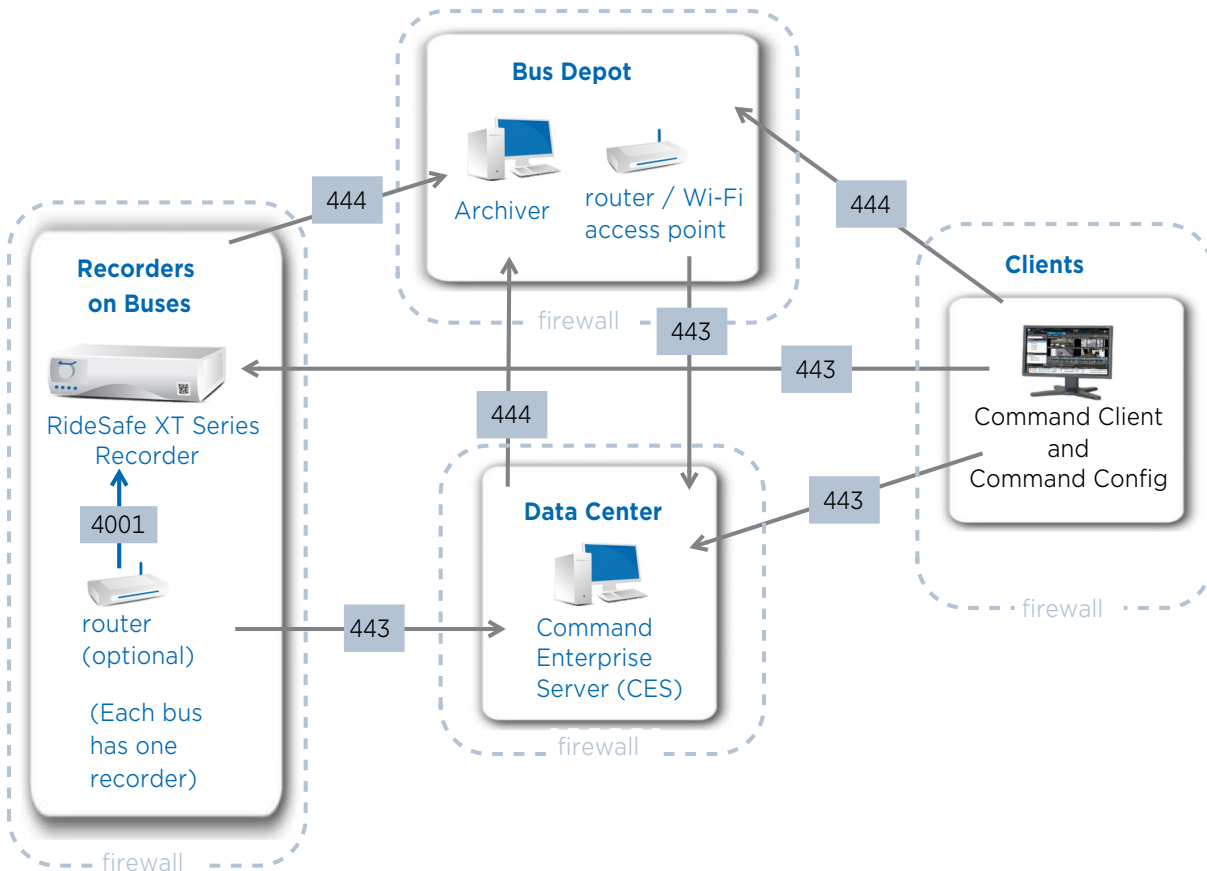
Bus Depot

Archiver

router / Wi-Fi access point

firewall

444

444

Recorders on Buses

RideSafe XT Series Recorder

4001

router (optional)

(Each bus has one recorder)

firewall

443

443

444

Clients

Command Client and Command Config

firewall

443

Data Center

Command Enterprise Server (CES)

firewall

443